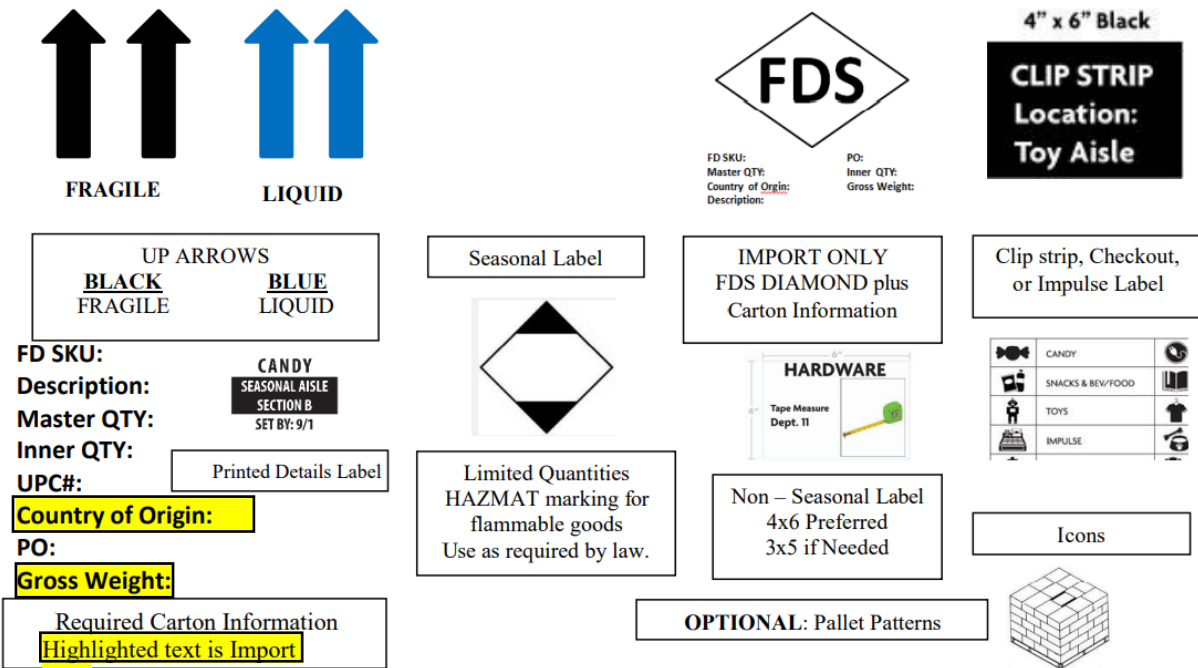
FRAGILE

LIQUID

FDS

FD SKU:
Master QTY:
Country of Origin:
Description:

PO:
Inner QTY:
Gross Weight:

4" x 6" Black

CLIP STRIP
Location:
Toy Aisle

UP ARROWS
BLACK
FRAGILE
BLUE
LIQUID

Seasonal Label

IMPORT ONLY
FDS DIAMOND plus
Carton Information

Clip strip, Checkout, or Impulse Label

FD SKU:
Description:
Master QTY:
Inner QTY:
UPC#:
Country of Origin:
PO:
Gross Weight:

CANDY
SEASONAL AISLE
SECTION B
SET BY: 9/1

Printed Details Label

HARDWARE
Tape Measure
Dept. 11

CANDY
SNACKS & BEV/FOOD
TOYS
IMPULSE

Limited Quantities
HAZMAT marking for flammable goods
Use as required by law.

Non – Seasonal Label
4x6 Preferred
3x5 if Needed

Icons

Required Carton Information
Highlighted text is Import

OPTIONAL: Pallet Patterns